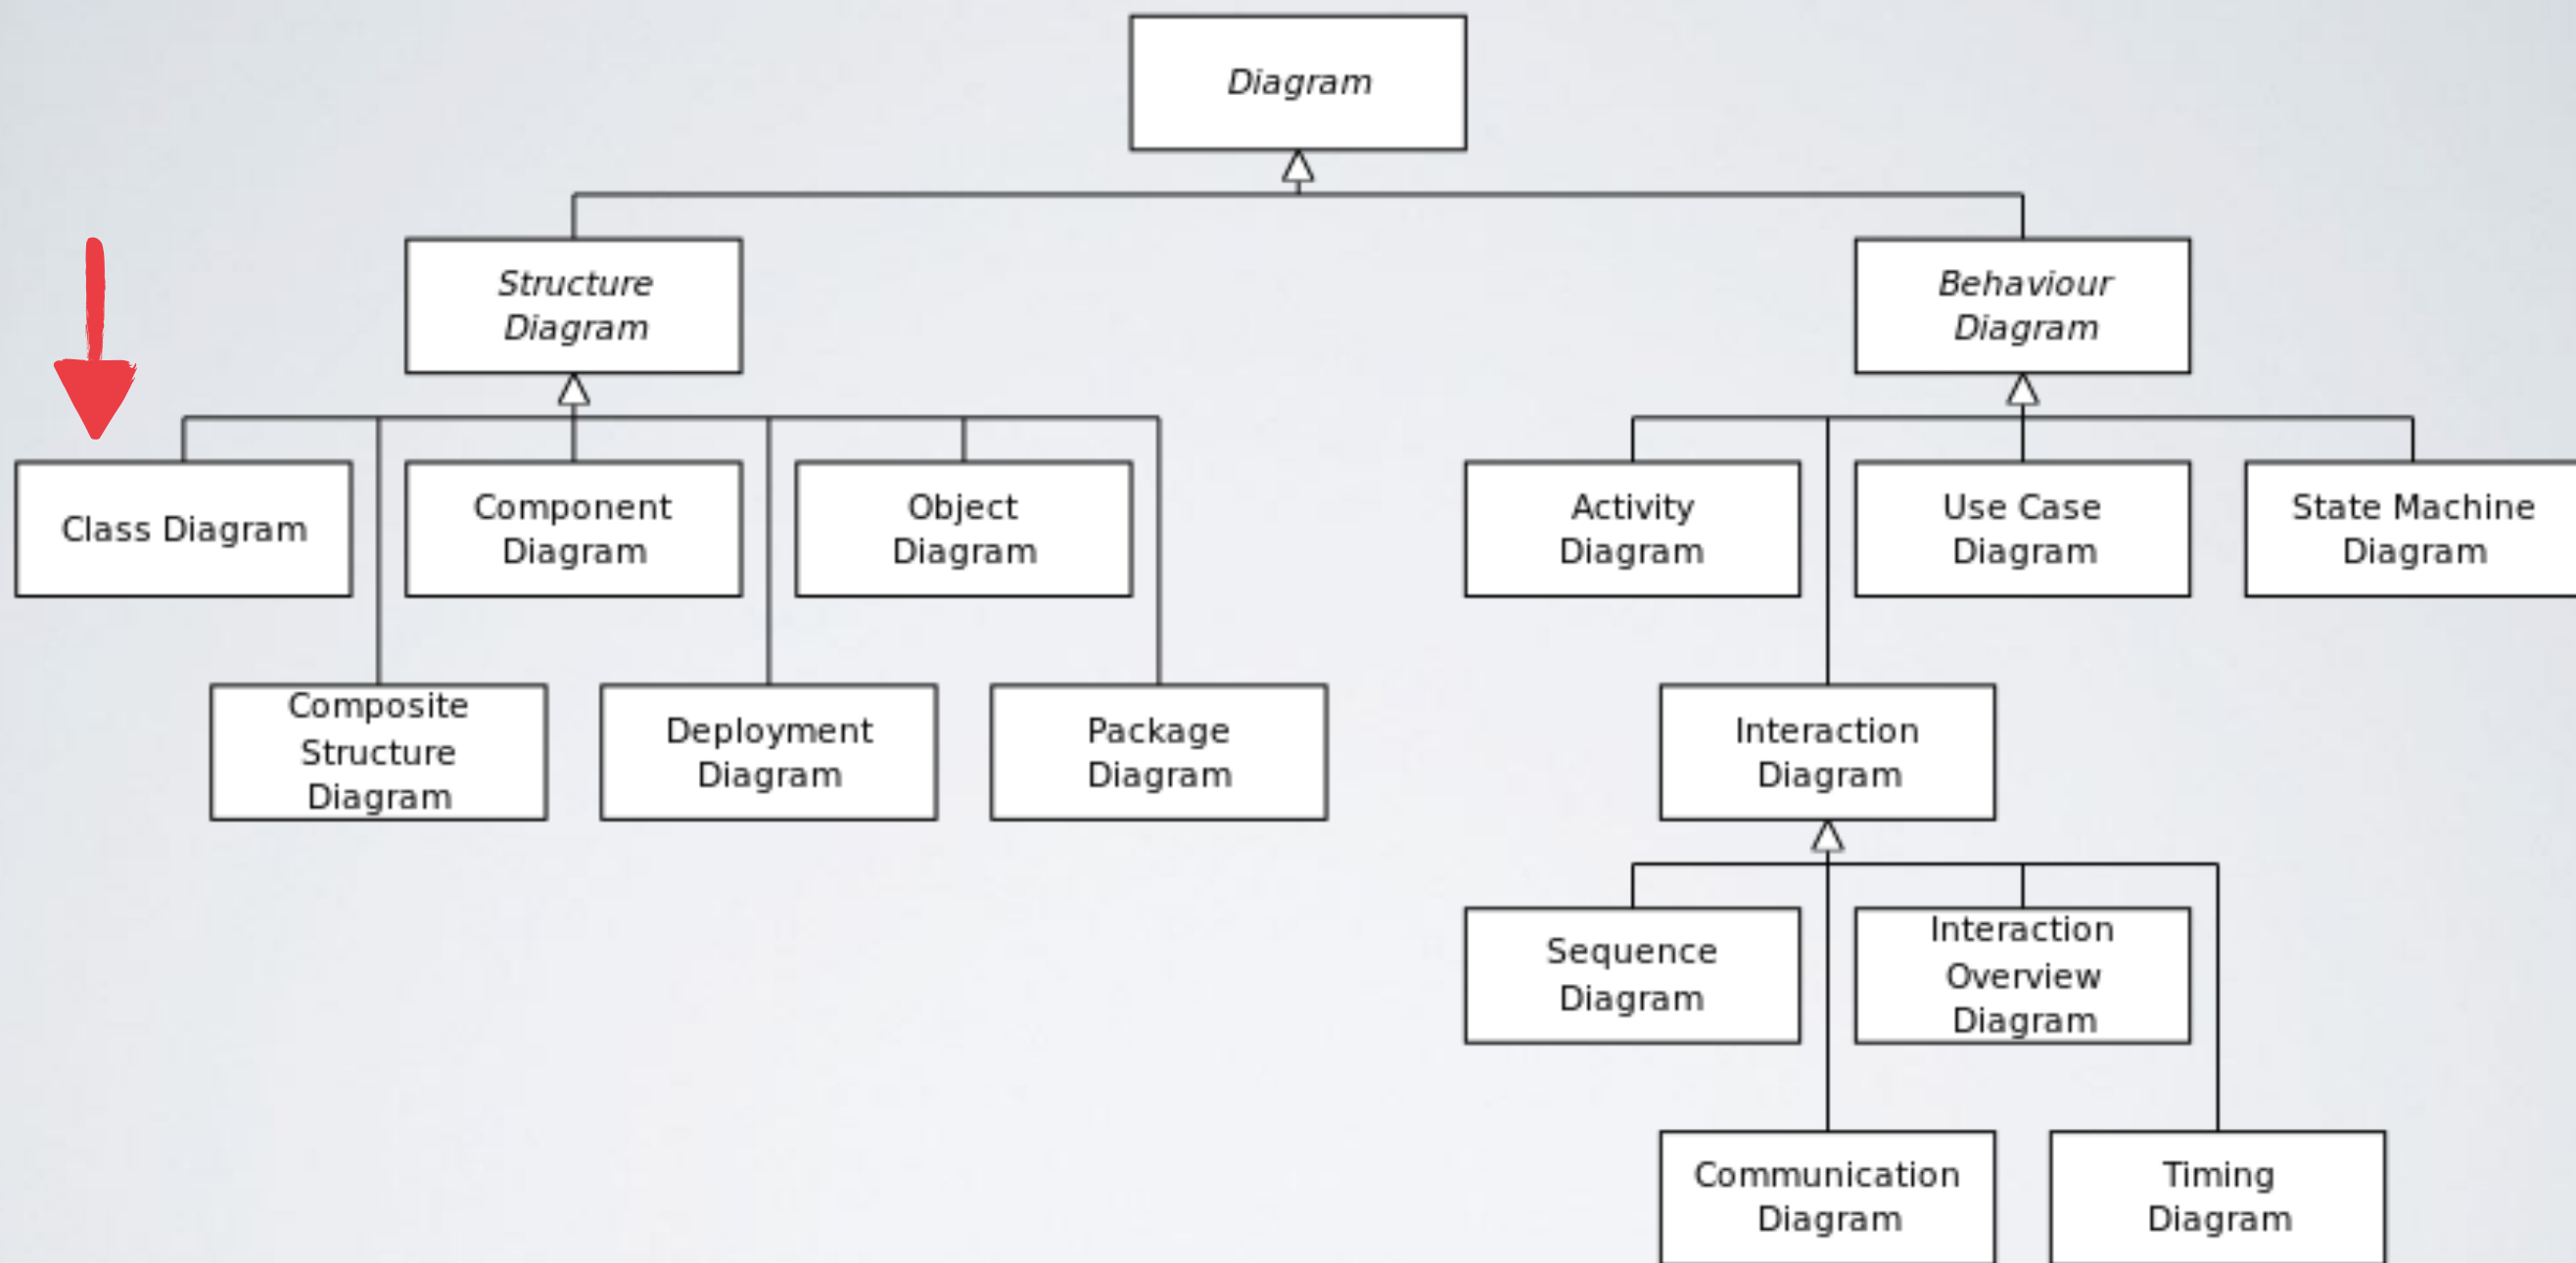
Diagram

Structure Diagram

Behaviour Diagram

Class Diagram

Component Diagram

Object Diagram

Activity Diagram

Use Case Diagram

State Machine Diagram

Composite Structure Diagram

Deployment Diagram

Package Diagram

Interaction Diagram

Sequence Diagram

Interaction Overview Diagram

Communication Diagram

Timing Diagram